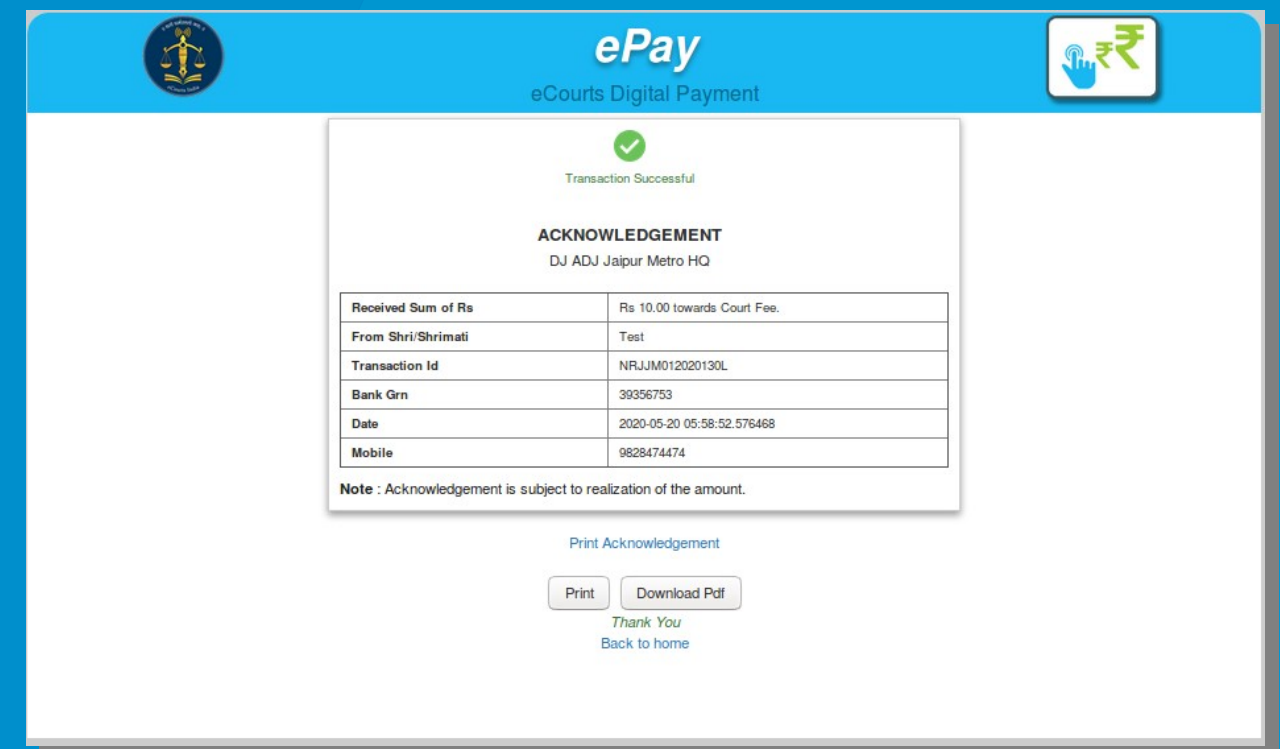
ePay
eCourts Digital Payment

₹₹

Transaction Successful

ACKNOWLEDGEMENT
DJ ADJ Jaipur Metro HQ

| Received Sum of Rs | Rs 10.00 towards Court Fee. |
|---|---|
| From Shri/Shrimati | Test |
| Transaction Id | NRJJM012020130L |
| Bank Grn | 39356753 |
| Date | 2020-05-20 05:58:52.576468 |
| Mobile | 9828474474 |

Note : Acknowledgement is subject to realization of the amount.

Print Acknowledgement

Print
Download Pdf
Thank You
Back to home